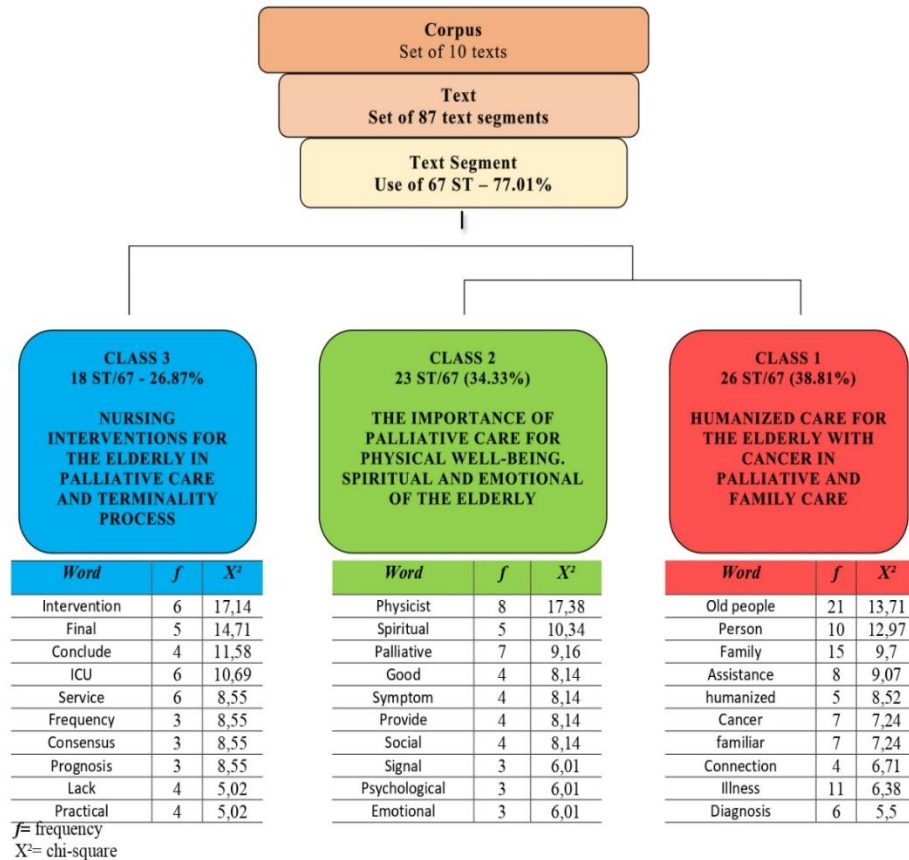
Corpus
Set of 10 texts

Text
Set of 87 text segments

Text Segment
Use of 67 ST – 77.01%

CLASS 3
18 ST/67 - 26.87%

NURSING INTERVENTIONS FOR THE ELDERLY IN PALLIATIVE CARE AND TERMINALITY PROCESS

| Word | $f$ | $X^2$ |
|---|---|---|
| Intervention | 6 | 17,14 |
| Final | 5 | 14,71 |
| Conclude | 4 | 11,58 |
| ICU | 6 | 10,69 |
| Service | 6 | 8,55 |
| Frequency | 3 | 8,55 |
| Consensus | 3 | 8,55 |
| Prognosis | 3 | 8,55 |
| Lack | 4 | 5,02 |
| Practical | 4 | 5,02 |

CLASS 2
23 ST/67 (34.33%)

THE IMPORTANCE OF PALLIATIVE CARE FOR PHYSICAL WELL-BEING. SPIRITUAL AND EMOTIONAL OF THE ELDERLY

| Word | $f$ | $X^2$ |
|---|---|---|
| Physicist | 8 | 17,38 |
| Spiritual | 5 | 10,34 |
| Palliative | 7 | 9,16 |
| Good | 4 | 8,14 |
| Symptom | 4 | 8,14 |
| Provide | 4 | 8,14 |
| Social | 4 | 8,14 |
| Signal | 3 | 6,01 |
| Psychological | 3 | 6,01 |
| Emotional | 3 | 6,01 |

CLASS 1
26 ST/67 (38.81%)

HUMANIZED CARE FOR THE ELDERLY WITH CANCER IN PALLIATIVE AND FAMILY CARE

| Word | $f$ | $X^2$ |
|---|---|---|
| Old people | 21 | 13,71 |
| Person | 10 | 12,97 |
| Family | 15 | 9,7 |
| Assistance | 8 | 9,07 |
| humanized | 5 | 8,52 |
| Cancer | 7 | 7,24 |
| familiar | 7 | 7,24 |
| Connection | 4 | 6,71 |
| Illness | 11 | 6,38 |
| Diagnosis | 6 | 5,5 |

$f$= frequency
$X^2$= chi-square